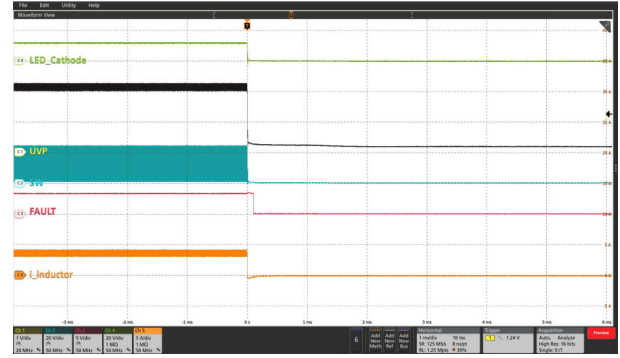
File Edit Utility Help
Waveform View

C4 LED_Cathode
C1 UVP
C2 SW
C3 FAULT
C5 I_inductor

-5 ms -4 ms -3 ms -2 ms -1 ms 0 s 1 ms 2 ms 3 ms 4 ms 5 ms 6 ms

Ch 1 5 V/div 20 MHz
Ch 2 20 V/div 50 MHz
Ch 3 5 V/div 50 MHz
Ch 4 20 V/div 1 MΩ 50 MHz
Ch 5 5 A/div 1 MΩ 50 MHz
6
Add New Math
Add New Ref
Add New Bus
Horizontal 1 ms/div 10 ms SR: 125 MS/s 8 ns/pt RL: 1.25 Mpts 39%
Trigger 1 1.24 V
Acquisition Auto, Analyze High Res: 16 bits Single: 0/1
Preview